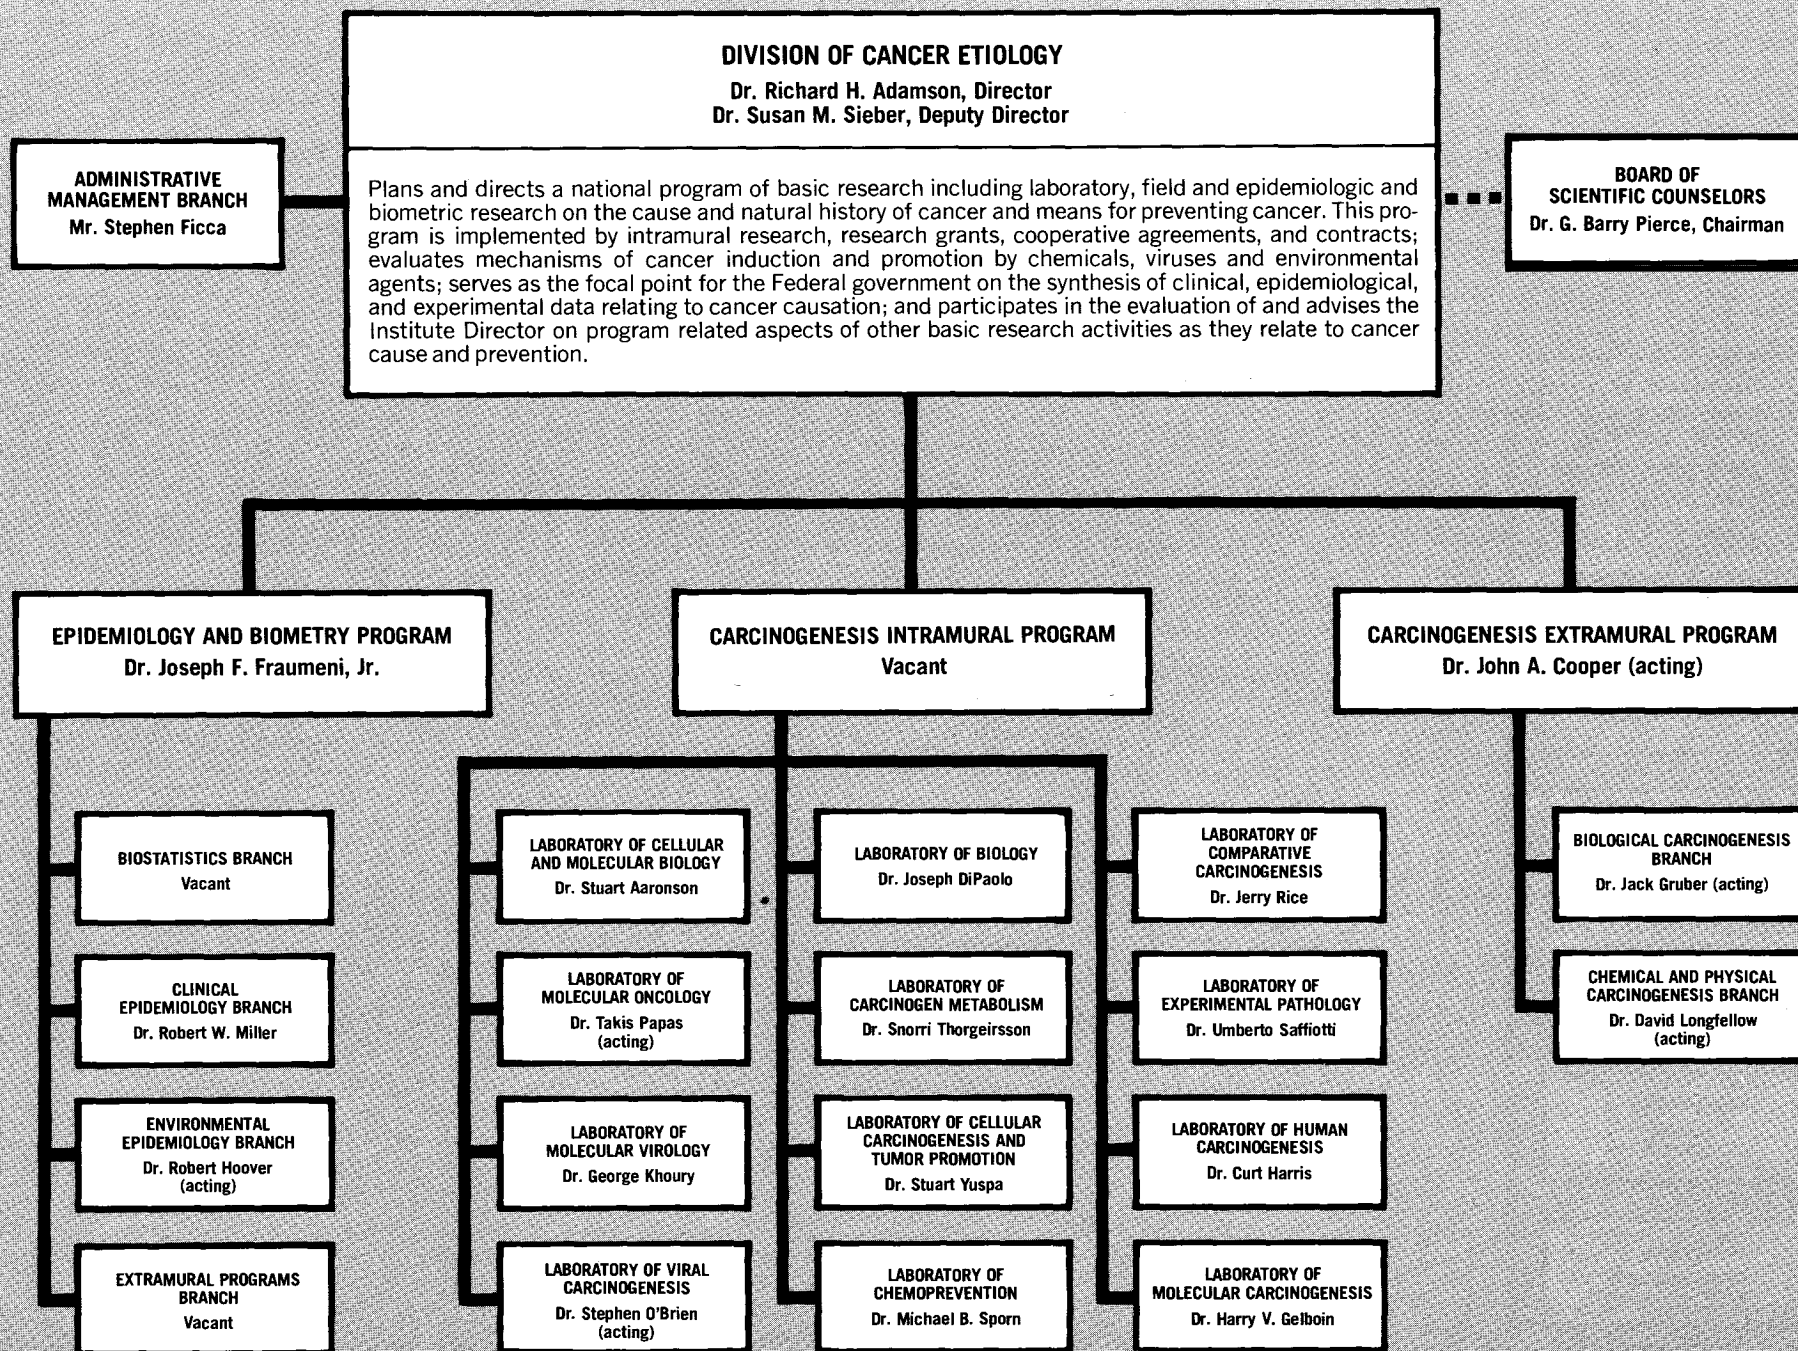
DIVISION OF CANCER ETIOLOGY
Dr. Richard H. Adamson, Director
Dr. Susan M. Sieber, Deputy Director

Plans and directs a national program of basic research including laboratory, field and epidemiologic and biometric research on the cause and natural history of cancer and means for preventing cancer. This program is implemented by intramural research, research grants, cooperative agreements, and contracts; evaluates mechanisms of cancer induction and promotion by chemicals, viruses and environmental agents; serves as the focal point for the Federal government on the synthesis of clinical, epidemiological, and experimental data relating to cancer causation; and participates in the evaluation of and advises the Institute Director on program related aspects of other basic research activities as they relate to cancer cause and prevention.

ADMINISTRATIVE MANAGEMENT BRANCH
Mr. Stephen Ficca

BOARD OF SCIENTIFIC COUNSELORS
Dr. G. Barry Pierce, Chairman

EPIDEMIOLOGY AND BIOMETRY PROGRAM
Dr. Joseph F. Fraumeni, Jr.

CARCINOGENESIS INTRAMURAL PROGRAM
Vacant

CARCINOGENESIS EXTRAMURAL PROGRAM
Dr. John A. Cooper (acting)

BIOSTATISTICS BRANCH
Vacant

CLINICAL EPIDEMIOLOGY BRANCH
Dr. Robert W. Miller

ENVIRONMENTAL EPIDEMIOLOGY BRANCH
Dr. Robert Hoover (acting)

EXTRAMURAL PROGRAMS BRANCH
Vacant

LABORATORY OF CELLULAR AND MOLECULAR BIOLOGY
Dr. Stuart Aaronson

LABORATORY OF MOLECULAR ONCOLOGY
Dr. Takis Papas (acting)

LABORATORY OF MOLECULAR VIROLOGY
Dr. George Khoury

LABORATORY OF VIRAL CARCINOGENESIS
Dr. Stephen O'Brien (acting)

LABORATORY OF BIOLOGY
Dr. Joseph DiPaolo

LABORATORY OF CARCINOGEN METABOLISM
Dr. Snorri Thorgeirsson

LABORATORY OF CELLULAR CARCINOGENESIS AND TUMOR PROMOTION
Dr. Stuart Yuspa

LABORATORY OF CHEMOPREVENTION
Dr. Michael B. Sporn

LABORATORY OF COMPARATIVE CARCINOGENESIS
Dr. Jerry Rice

LABORATORY OF EXPERIMENTAL PATHOLOGY
Dr. Umberto Saffiotti

LABORATORY OF HUMAN CARCINOGENESIS
Dr. Curt Harris

LABORATORY OF MOLECULAR CARCINOGENESIS
Dr. Harry V. Gelboin

BIOLOGICAL CARCINOGENESIS BRANCH
Dr. Jack Gruber (acting)

CHEMICAL AND PHYSICAL CARCINOGENESIS BRANCH
Dr. David Longfellow (acting)